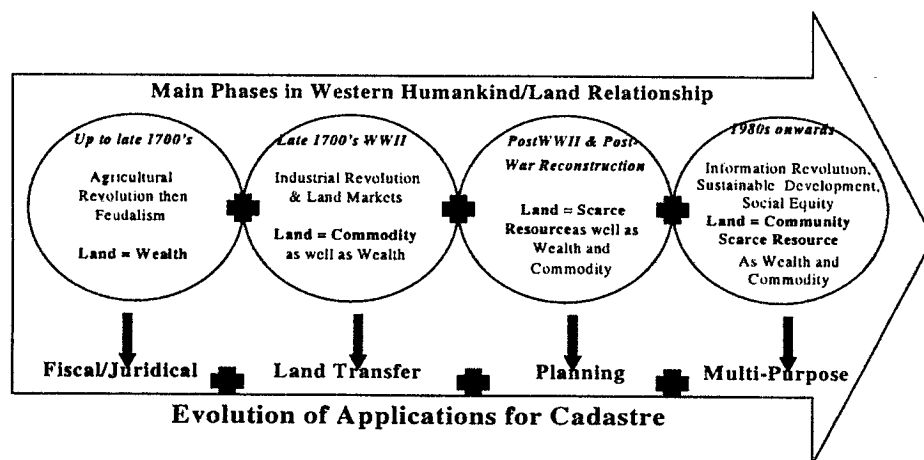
Main Phases in Western Humankind/Land Relationship

Up to late 1700's

Agricultural Revolution then Feudalism

Land = Wealth

Late 1700's WWII

Industrial Revolution & Land Markets

Land = Commodity as well as Wealth

PostWWII & Post-War Reconstruction

Land = Scarce Resourceas well as Wealth and Commodity

1980s onwards

Information Revolution, Sustainable Development, Social Equity

Land = Community Scarce Resource

As Wealth and Commodity

Fiscal/Juridical

Land Transfer

Planning

Multi-Purpose

Evolution of Applications for Cadastre